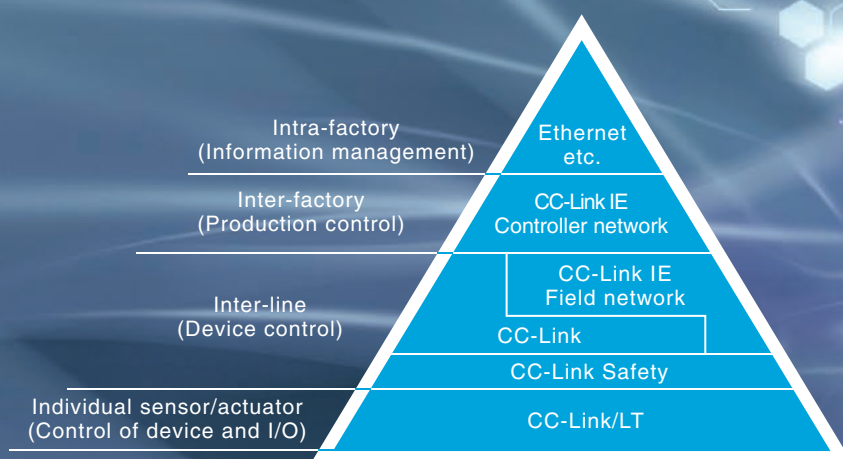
Intra-factory
(Information management)

Ethernet
etc.

Inter-factory
(Production control)

CC-Link IE
Controller network

Inter-line
(Device control)

CC-Link IE
Field network

CC-Link

CC-Link Safety

Individual sensor/actuator
(Control of device and I/O)

CC-Link/LT